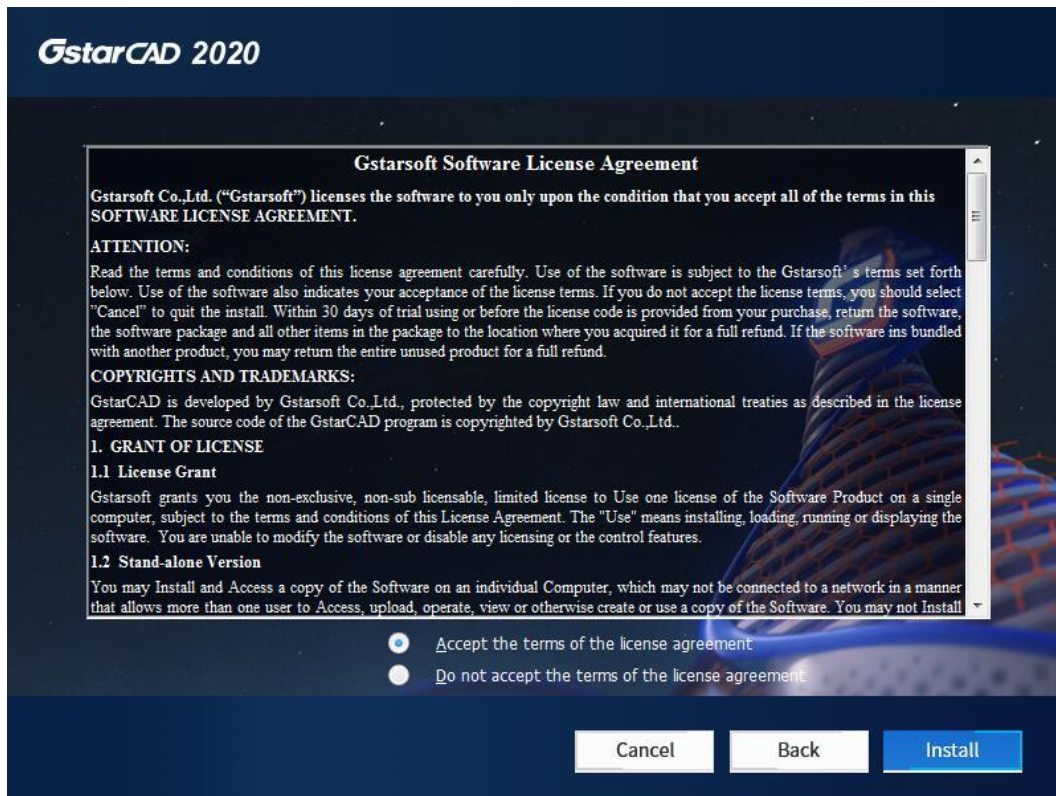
GstarCAD 2020

Gstarsoft Software License Agreement

Gstarsoft Co.,Ltd. ("Gstarsoft") licenses the software to you only upon the condition that you accept all of the terms in this SOFTWARE LICENSE AGREEMENT.

ATTENTION:

Read the terms and conditions of this license agreement carefully. Use of the software is subject to the Gstarsoft' s terms set forth below. Use of the software also indicates your acceptance of the license terms. If you do not accept the license terms, you should select "Cancel" to quit the install. Within 30 days of trial using or before the license code is provided from your purchase, return the software, the software package and all other items in the package to the location where you acquired it for a full refund. If the software ins bundled with another product, you may return the entire unused product for a full refund.

COPYRIGHTS AND TRADEMARKS:

GstarCAD is developed by Gstarsoft Co.,Ltd., protected by the copyright law and international treaties as described in the license agreement. The source code of the GstarCAD program is copyrighted by Gstarsoft Co.,Ltd..

1. GRANT OF LICENSE

1.1 License Grant

Gstarsoft grants you the non-exclusive, non-sub licensable, limited license to Use one license of the Software Product on a single computer, subject to the terms and conditions of this License Agreement. The "Use" means installing, loading, running or displaying the software. You are unable to modify the software or disable any licensing or the control features.

1.2 Stand-alone Version

You may Install and Access a copy of the Software on an individual Computer, which may not be connected to a network in a manner that allows more than one user to Access, upload, operate, view or otherwise create or use a copy of the Software. You may not Install

Accept the terms of the license agreement

Do not accept the terms of the license agreement

Cancel

Back

Install